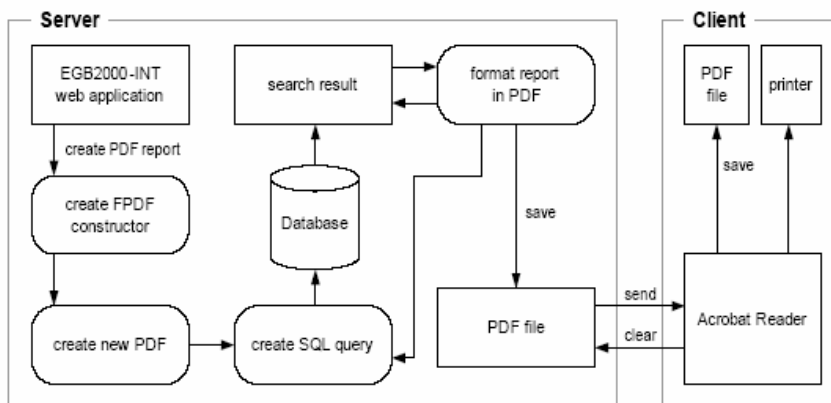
Server

EGB2000-INT web application

create PDF report

create FPDF constructor

create new PDF

search result

Database

create SQL query

format report in PDF

save

PDF file

send

clear

Client

PDF file

printer

save

Acrobat Reader